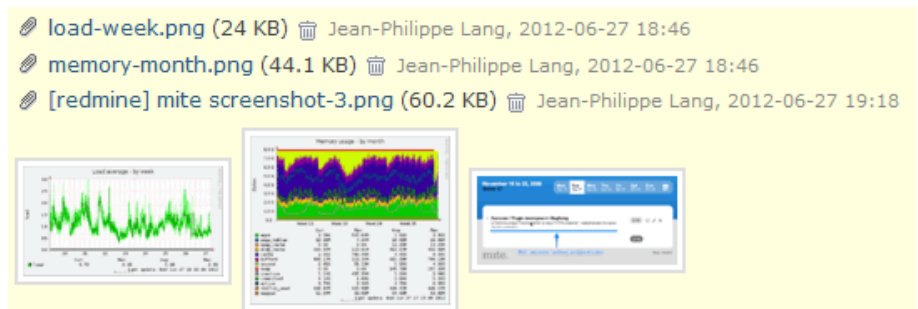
load-week.png (24 KB) Jean-Philippe Lang, 2012-06-27 18:46

memory-month.png (44.1 KB) Jean-Philippe Lang, 2012-06-27 18:46

[redmine] mite screenshot-3.png (60.2 KB) Jean-Philippe Lang, 2012-06-27 19:18

Load average - by week

Memory usage - by month

mite.